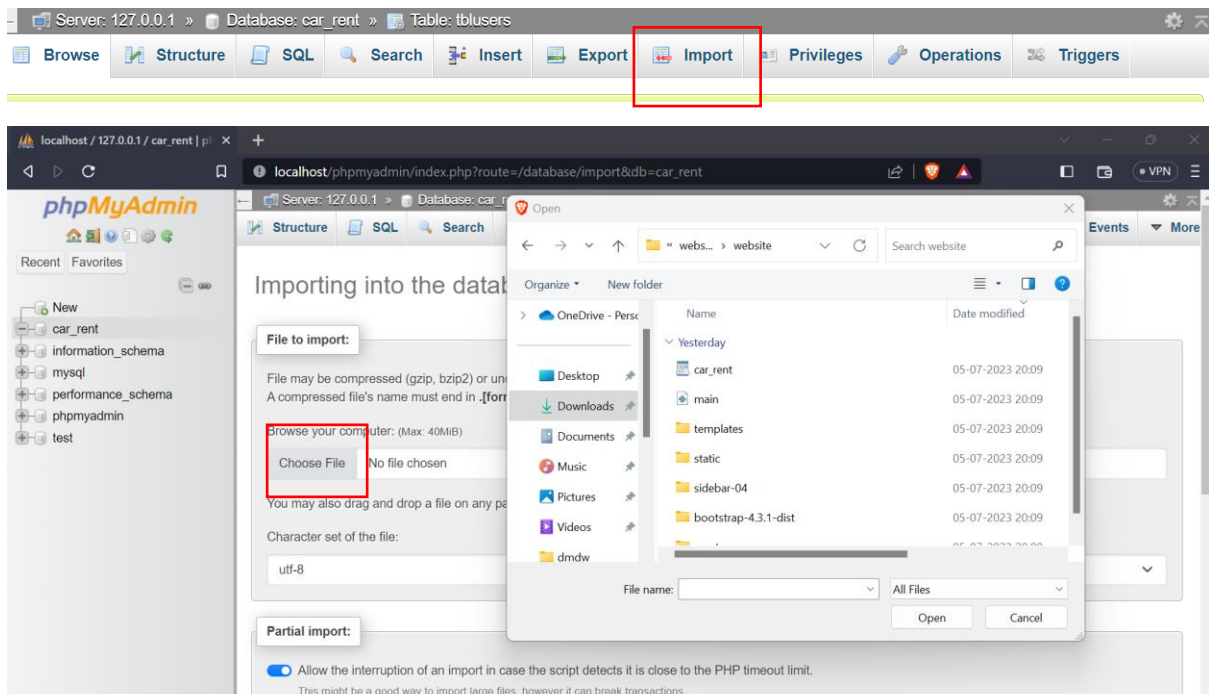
Server: 127.0.0.1 » Database: car_rent » Table: tblusers

Browse Structure SQL Search Insert Export Import Privileges Operations Triggers

localhost / 127.0.0.1 / car_rent | ph ×
localhost/phpmyadmin/index.php?route=/database/import&db=car_rent
VPN

phpMyAdmin
Recent Favorites
New
car_rent
information_schema
mysql
performance_schema
phpmyadmin
test

Server: 127.0.0.1 » Database: car_r
Structure SQL Search
Events More

Importing into the datab

File to import:

File may be compressed (gzip, bzip2) or unc
A compressed file's name must end in .[forr

Browse your computer: (Max: 40MiB)
Choose File No file chosen

You may also drag and drop a file on any pa

Character set of the file:
utf-8

Partial import:

Allow the interruption of an import in case the script detects it is close to the PHP timeout limit.
This might be a good way to import large files, however it can break transactions.

Open
« webs... › website
Search website
Organize ▾ New folder
OneDrive - Perso
Desktop
Downloads
Documents
Music
Pictures
Videos
dmdw

| Name | Date modified |
|---|---|
| Yesterday | |
| car_rent | 05-07-2023 20:09 |
| main | 05-07-2023 20:09 |
| templates | 05-07-2023 20:09 |
| static | 05-07-2023 20:09 |
| sidebar-04 | 05-07-2023 20:09 |
| bootstrap-4.3.1-dist | 05-07-2023 20:09 |

File name:
All Files
Open Cancel